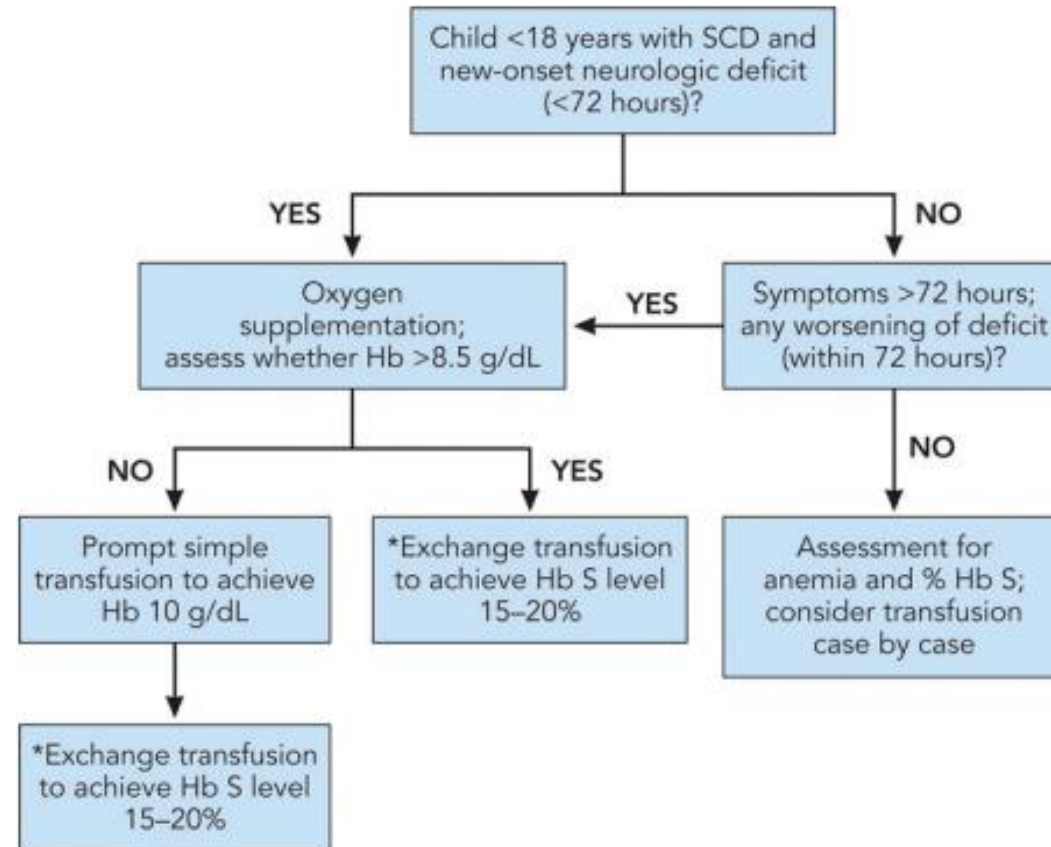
Child <18 years with SCD and new-onset neurologic deficit (<72 hours)?

YES

NO

Oxygen supplementation; assess whether Hb >8.5 g/dL

YES

Symptoms >72 hours; any worsening of deficit (within 72 hours)?

NO

YES

NO

Prompt simple transfusion to achieve Hb 10 g/dL

*Exchange transfusion to achieve Hb S level 15–20%

Assessment for anemia and % Hb S; consider transfusion case by case

*Exchange transfusion to achieve Hb S level 15–20%